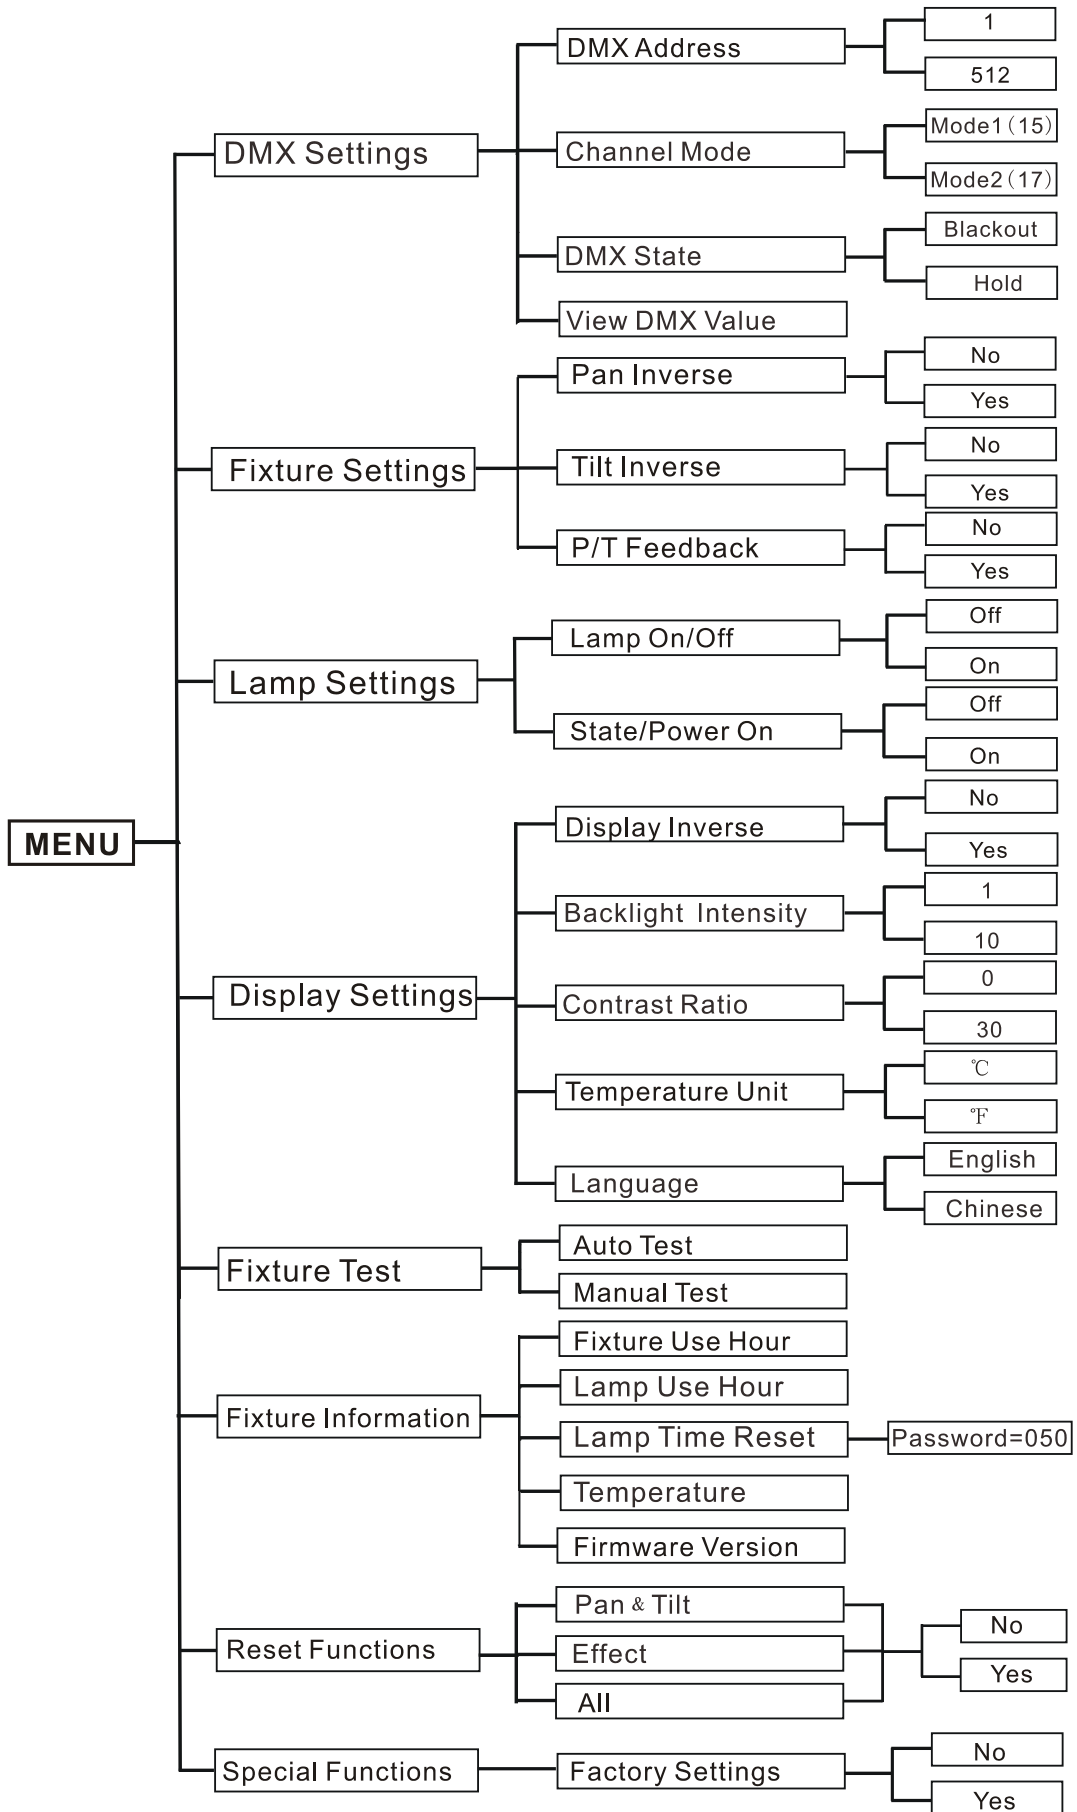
MENU

DMX Settings
DMX Address
1
512
Channel Mode
Mode1（15）
Mode2（17）
DMX State
Blackout
Hold
View DMX Value

Fixture Settings
Pan Inverse
No
Yes
Tilt Inverse
No
Yes
P/T Feedback
No
Yes

Lamp Settings
Lamp On/Off
Off
On
State/Power On
Off
On

Display Settings
Display Inverse
No
Yes
Backlight Intensity
1
10
Contrast Ratio
0
30
Temperature Unit
℃
℉
Language
English
Chinese

Fixture Test
Auto Test
Manual Test

Fixture Information
Fixture Use Hour
Lamp Use Hour
Lamp Time Reset
Password=050
Temperature
Firmware Version

Reset Functions
Pan & Tilt
Effect
All
No
Yes

Special Functions
Factory Settings
No
Yes